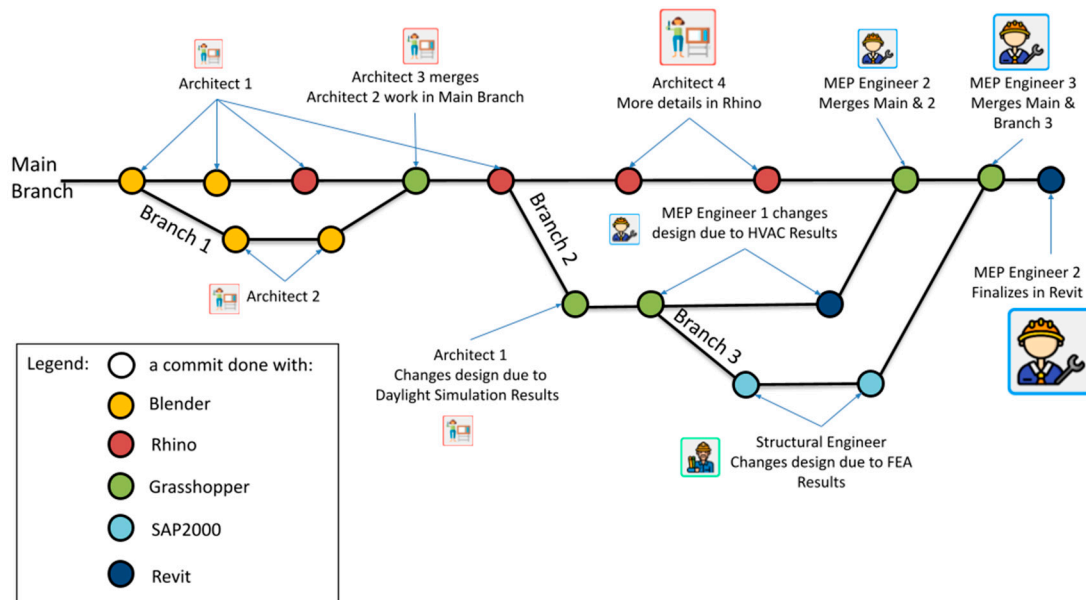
Architect 1

Architect 3 merges Architect 2 work in Main Branch

Architect 4 More details in Rhino

MEP Engineer 2 Merges Main & 2

MEP Engineer 3 Merges Main & Branch 3

Main Branch

Branch 1

Branch 2

MEP Engineer 1 changes design due to HVAC Results

MEP Engineer 2 Finalizes in Revit

Architect 2

Branch 3

Architect 1 Changes design due to Daylight Simulation Results

Structural Engineer Changes design due to FEA Results

Legend: a commit done with:
Blender
Rhino
Grasshopper
SAP2000
Revit